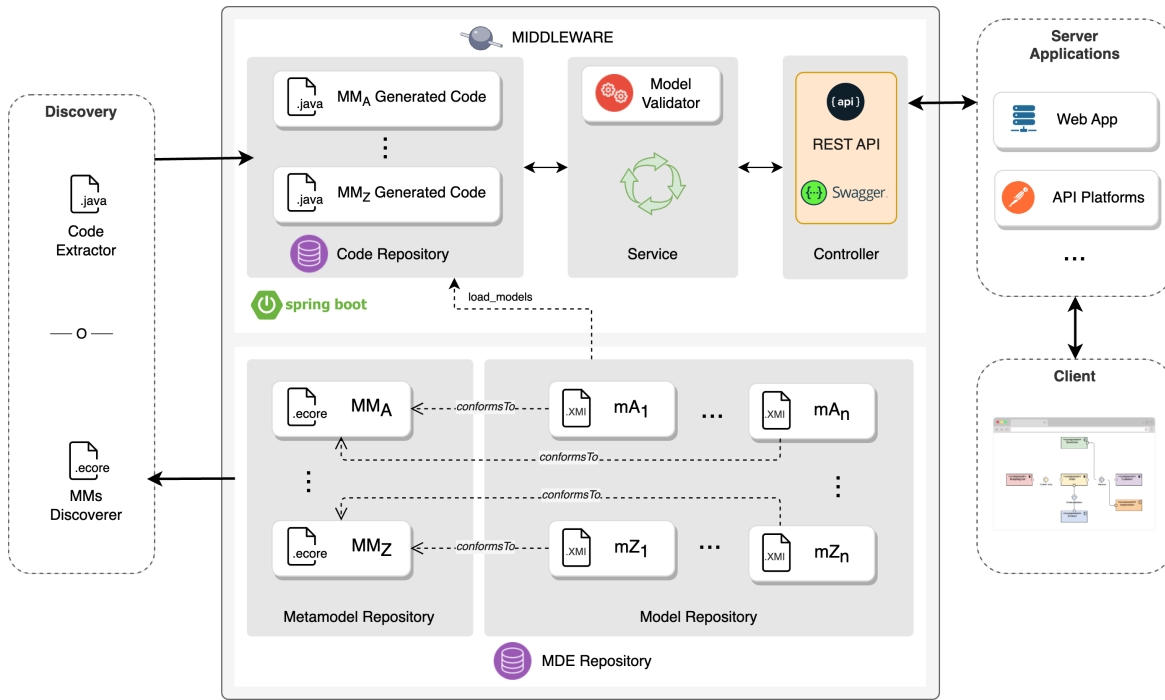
MIDDLEWARE

Discovery

.java
Code Extractor

— o —

.ecore
MMs Discoverer

.java $MM_A$ Generated Code

⋮

.java $MM_Z$ Generated Code

Code Repository

spring boot

Model Validator

Service

{api}
REST API
Swagger

Controller

load_models

.ecore $MM_A$

⋮

.ecore $MM_Z$

Metamodel Repository

conformsTo

.XMI $mA_1$ … .XMI $mA_n$

conformsTo

conformsTo

⋮

conformsTo

.XMI $mZ_1$ … .XMI $mZ_n$

Model Repository

MDE Repository

Server Applications

Web App

API Platforms

…

Client